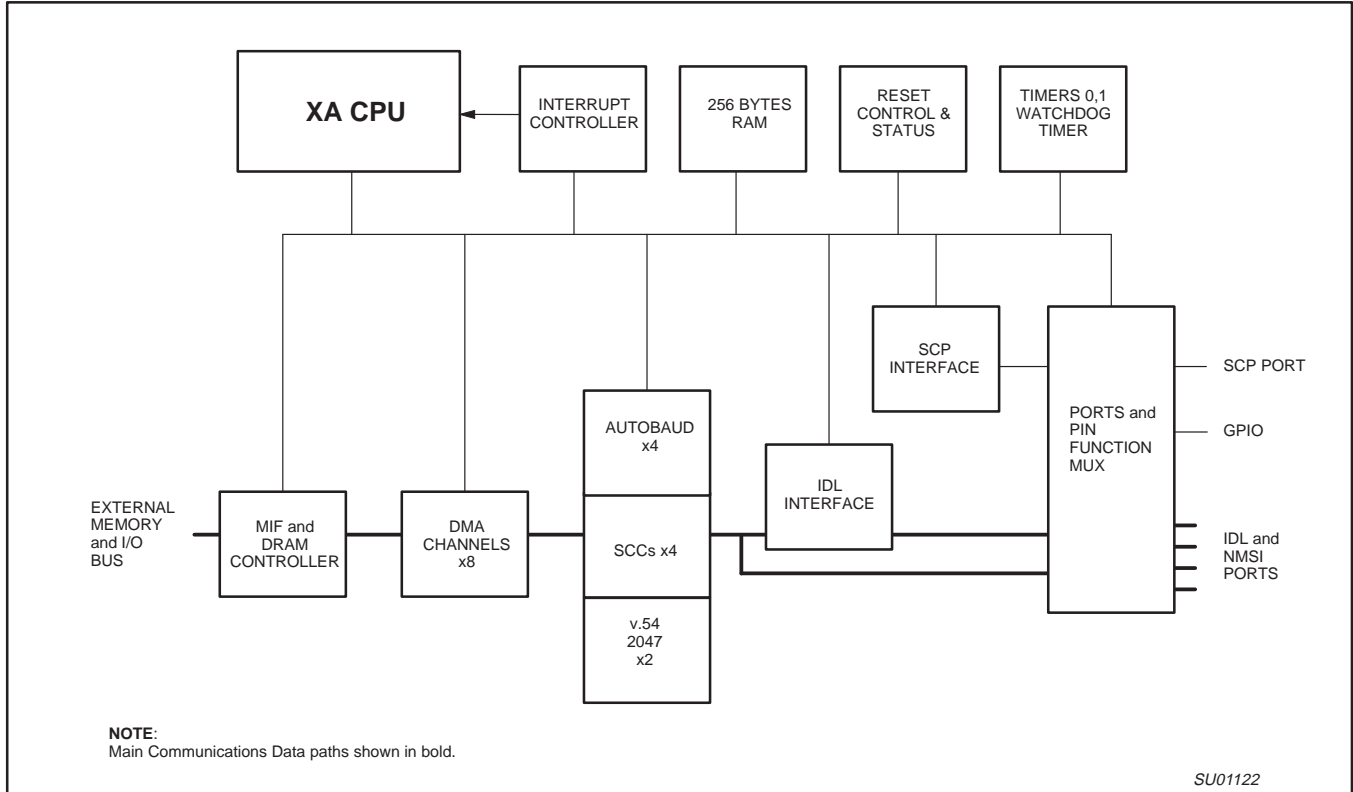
XA CPU

INTERRUPT CONTROLLER

256 BYTES RAM

RESET CONTROL & STATUS

TIMERS 0,1 WATCHDOG TIMER

SCP INTERFACE

PORTS and PIN FUNCTION MUX

SCP PORT

GPIO

AUTOBAUD x4

IDL INTERFACE

EXTERNAL MEMORY and I/O BUS

MIF and DRAM CONTROLLER

DMA CHANNELS x8

SCCs x4

IDL and NMSI PORTS

v.54 2047 x2

NOTE:
Main Communications Data paths shown in bold.

SU01122